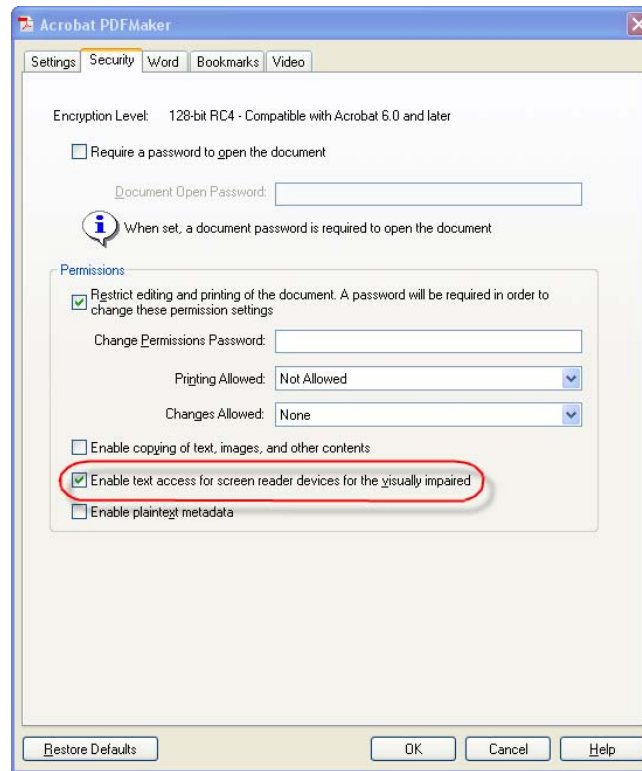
Acrobat PDFMaker

Settings | Security | Word | Bookmarks | Video

Encryption Level: 128-bit RC4 - Compatible with Acrobat 6.0 and later

Require a password to open the document

Document Open Password:

When set, a document password is required to open the document

Permissions

Restrict editing and printing of the document. A password will be required in order to change these permission settings

Change Permissions Password:

Printing Allowed: Not Allowed

Changes Allowed: None

Enable copying of text, images, and other contents

Enable text access for screen reader devices for the visually impaired

Enable plaintext metadata

Restore Defaults

OK

Cancel

Help